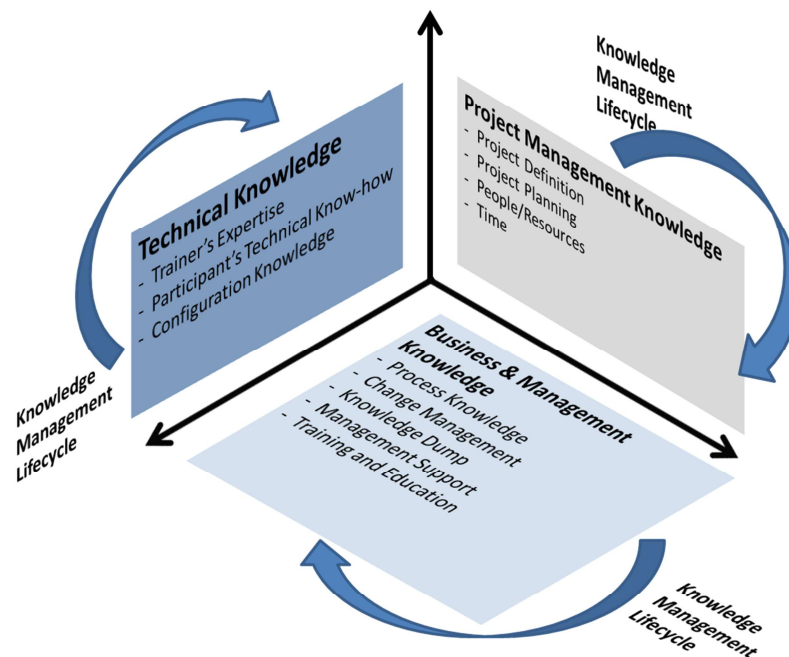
Knowledge Management Lifecycle

Technical Knowledge
- Trainer's Expertise
- Participant's Technical Know-how
- Configuration Knowledge

Project Management Knowledge
- Project Definition
- Project Planning
- People/Resources
- Time

Knowledge Management Lifecycle

Business & Management Knowledge
- Process Knowledge
- Change Management
- Knowledge Dump
- Management Support
- Training and Education

Knowledge Management Lifecycle